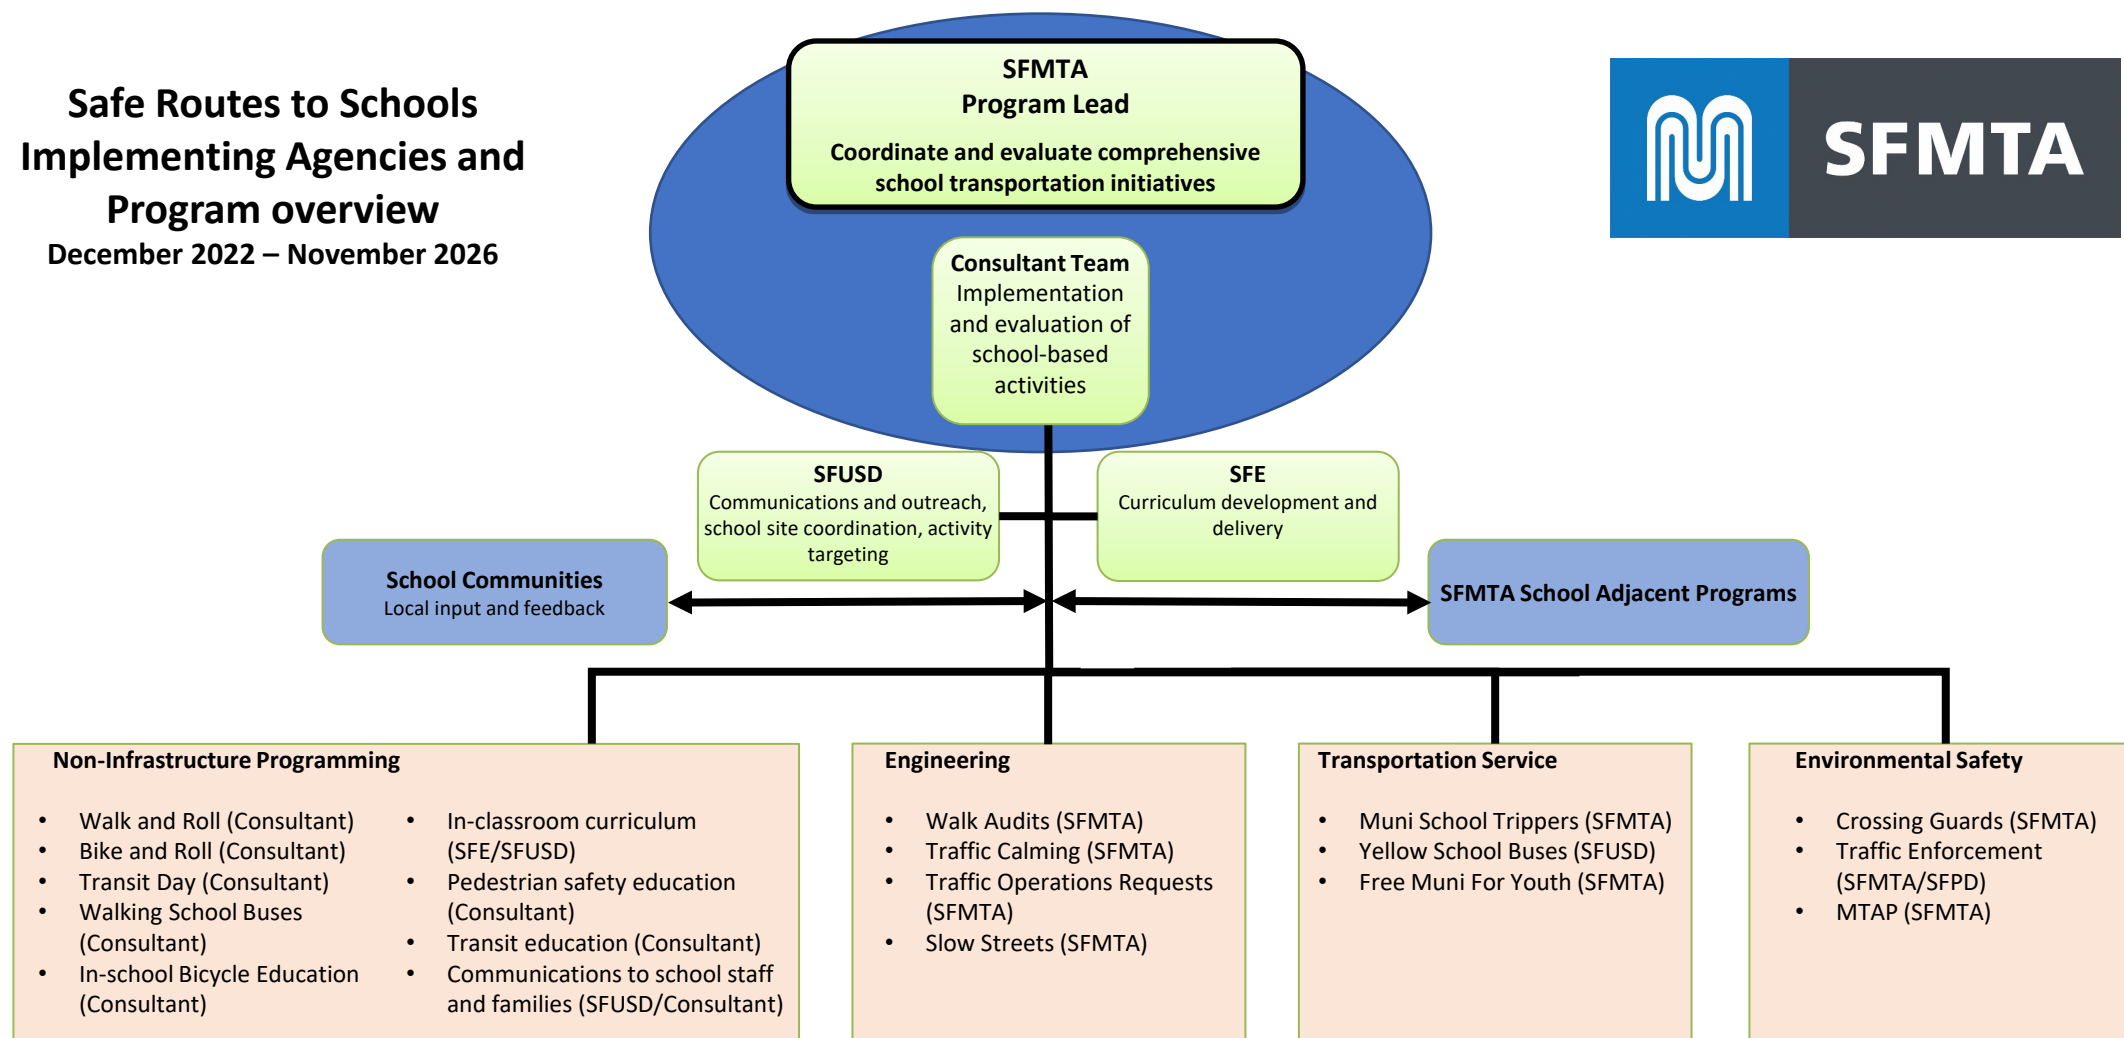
Safe Routes to Schools Implementing Agencies and Program overview
December 2022 – November 2026

SFMTA
Program Lead
Coordinate and evaluate comprehensive school transportation initiatives

SFMTA

Consultant Team
Implementation and evaluation of school-based activities

SFUSD
Communications and outreach, school site coordination, activity targeting

SFE
Curriculum development and delivery

School Communities
Local input and feedback

SFMTA School Adjacent Programs

Non-Infrastructure Programming
- Walk and Roll (Consultant)
- Bike and Roll (Consultant)
- Transit Day (Consultant)
- Walking School Buses (Consultant)
- In-school Bicycle Education (Consultant)
- In-classroom curriculum (SFE/SFUSD)
- Pedestrian safety education (Consultant)
- Transit education (Consultant)
- Communications to school staff and families (SFUSD/Consultant)

Engineering
- Walk Audits (SFMTA)
- Traffic Calming (SFMTA)
- Traffic Operations Requests (SFMTA)
- Slow Streets (SFMTA)

Transportation Service
- Muni School Trippers (SFMTA)
- Yellow School Buses (SFUSD)
- Free Muni For Youth (SFMTA)

Environmental Safety
- Crossing Guards (SFMTA)
- Traffic Enforcement (SFMTA/SFPD)
- MTAP (SFMTA)